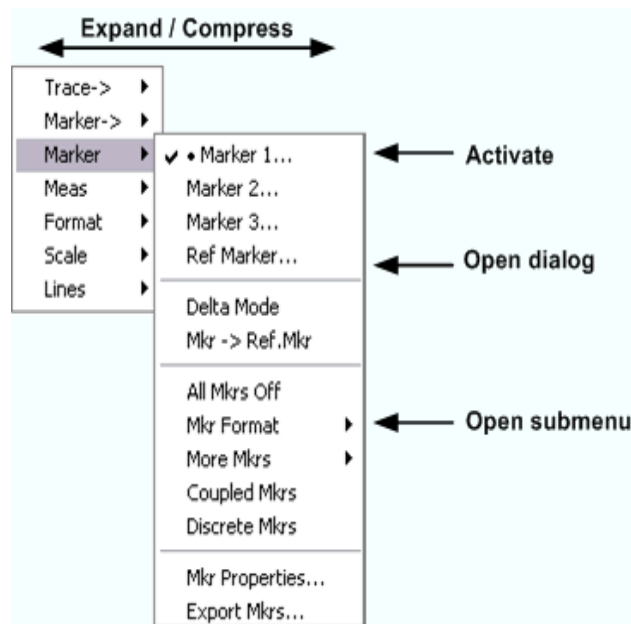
Expand / Compress

Trace->
Marker->
Marker
Meas
Format
Scale
Lines

✔ • Marker 1...
Marker 2...
Marker 3...
Ref Marker...

Delta Mode
Mkr -> Ref.Mkr

All Mkrs Off
Mkr Format
More Mkrs
Coupled Mkrs
Discrete Mkrs

Mkr Properties...
Export Mkrs...

Activate

Open dialog

Open submenu